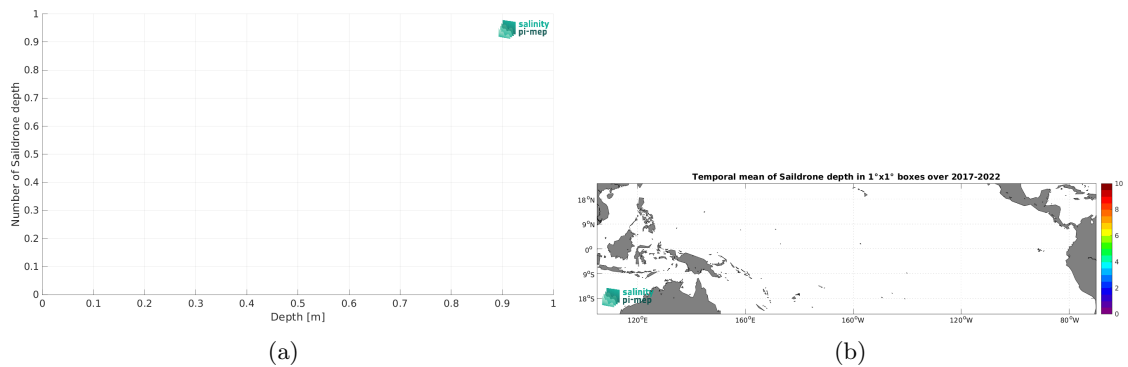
1
0.9
0.8
0.7
0.6
0.5
0.4
0.3
0.2
0.1
0
Number of Saildrone depth
0 0.1 0.2 0.3 0.4 0.5 0.6 0.7 0.8 0.9 1
Depth [m]
salinity pi-mep
(a)

Temporal mean of Saildrone depth in 1°x1° boxes over 2017-2022
18°N
9°N
0°
9°S
18°S
120°E 160°E 160°W 120°W 80°W
salinity pi-mep
10
8
6
4
2
0
(b)